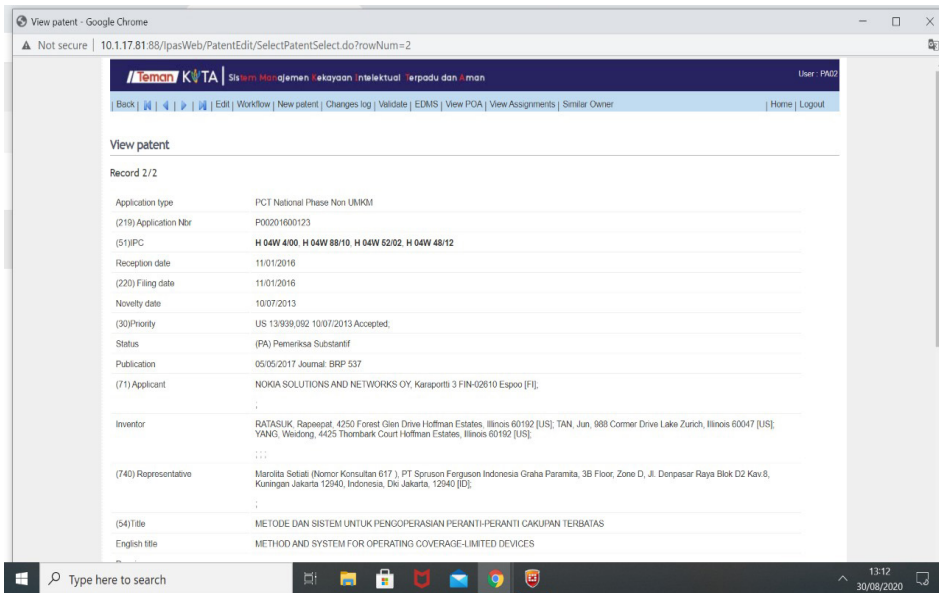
View patent - Google Chrome

Not secure | 10.1.17.81:88/IpasWeb/PatentEdit/SelectPatentSelect.do?rowNum=2

Teman KITA | Sistem Manajemen Kekayaan Intelektual Terpadu dan Aman

User : PA02

| Back | | Edit | Workflow | New patent | Changes log | Validate | EDMS | View POA | View Assignments | Similar Owner | Home | Logout

View patent

Record 2/2

| | |
|---|---|
| Application type | PCT National Phase Non UMKM |
| (219) Application Nbr | P00201600123 |
| (51)IPC | H 04W 4/00, H 04W 88/10, H 04W 52/02, H 04W 48/12 |
| Reception date | 11/01/2016 |
| (220) Filing date | 11/01/2016 |
| Novelty date | 10/07/2013 |
| (30)Priority | US 13/939,092 10/07/2013 Accepted; |
| Status | (PA) Pemeriksa Substantif |
| Publication | 05/05/2017 Journal: BRP 537 |
| (71) Applicant | NOKIA SOLUTIONS AND NETWORKS OY, Karaportti 3 FIN-02610 Espoo [FI]; ; |
| Inventor | RATASUK, Rapeepat, 4250 Forest Glen Drive Hoffman Estates, Illinois 60192 [US]; TAN, Jun, 988 Cormer Drive Lake Zurich, Illinois 60047 [US]; YANG, Weidong, 4425 Thornbark Court Hoffman Estates, Illinois 60192 [US]; ;;; |
| (740) Representative | Marolita Setiati (Nomor Konsultan 617 ), PT Spruson Ferguson Indonesia Graha Paramita, 3B Floor, Zone D, Jl. Denpasar Raya Blok D2 Kav.8, Kuningan Jakarta 12940, Indonesia, Dki Jakarta, 12940 [ID]; ; |
| (54)Title | METODE DAN SISTEM UNTUK PENGOPERASIAN PERANTI-PERANTI CAKUPAN TERBATAS |
| English title | METHOD AND SYSTEM FOR OPERATING COVERAGE-LIMITED DEVICES |

Type here to search

13:12
30/08/2020